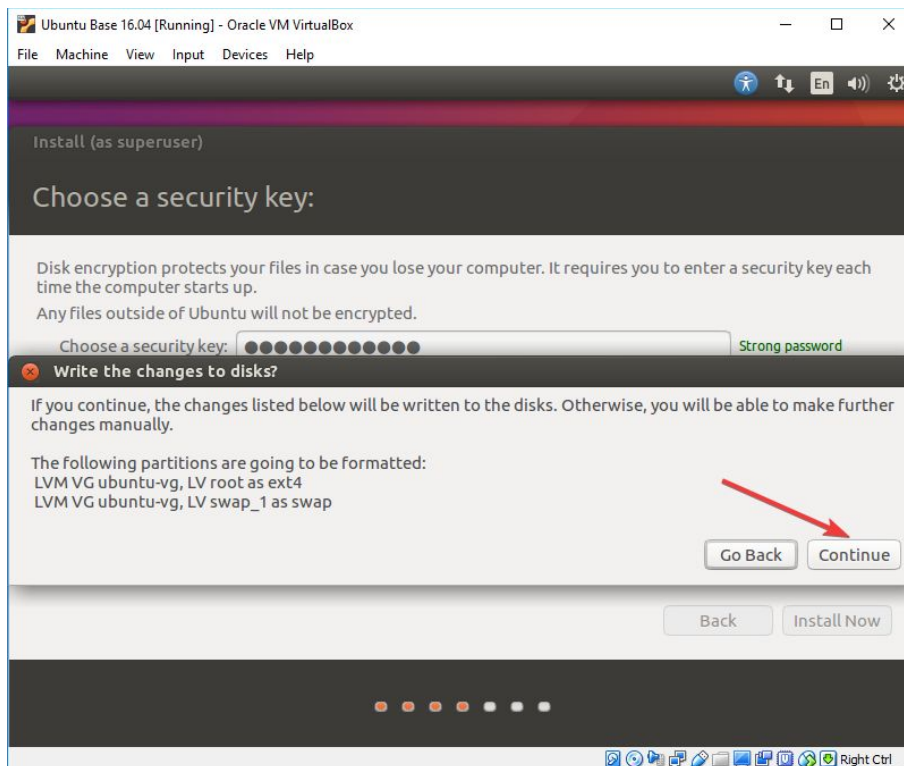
Ubuntu Base 16.04 [Running] - Oracle VM VirtualBox

File Machine View Input Devices Help

En

Install (as superuser)

Choose a security key:

Disk encryption protects your files in case you lose your computer. It requires you to enter a security key each time the computer starts up.

Any files outside of Ubuntu will not be encrypted.

Choose a security key: ●●●●●●●●●●●●● Strong password

Write the changes to disks?

If you continue, the changes listed below will be written to the disks. Otherwise, you will be able to make further changes manually.

The following partitions are going to be formatted:
LVM VG ubuntu-vg, LV root as ext4
LVM VG ubuntu-vg, LV swap_1 as swap

Go Back Continue

Back Install Now

Right Ctrl